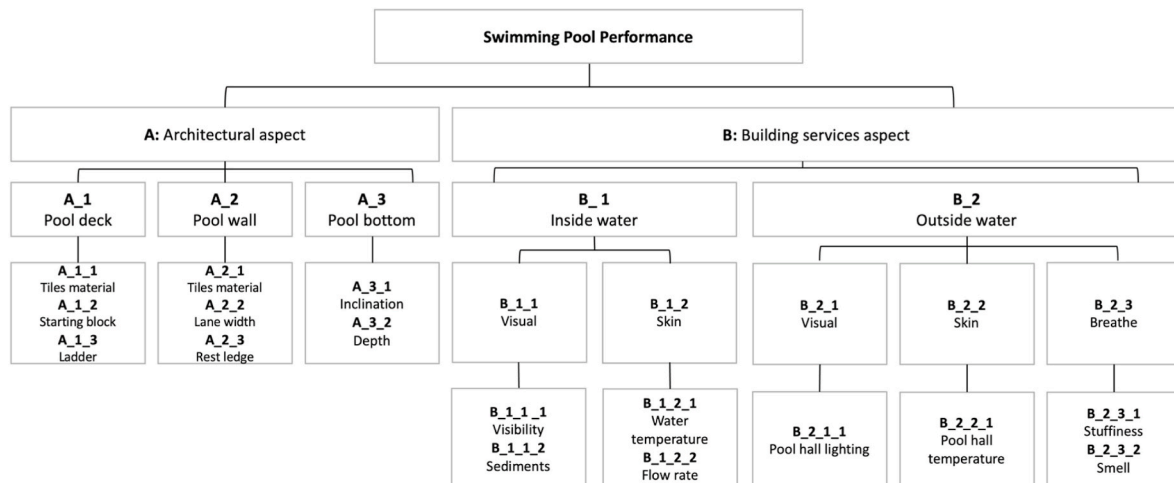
**Swimming Pool Performance**

**A:** Architectural aspect

**B:** Building services aspect

**A_1**
Pool deck

**A_2**
Pool wall

**A_3**
Pool bottom

**B_ 1**
Inside water

**B_2**
Outside water

**A_1_1**
Tiles material
**A_1_2**
Starting block
**A_1_3**
Ladder

**A_2_1**
Tiles material
**A_2_2**
Lane width
**A_2_3**
Rest ledge

**A_3_1**
Inclination
**A_3_2**
Depth

**B_1_1**
Visual

**B_1_2**
Skin

**B_2_1**
Visual

**B_2_2**
Skin

**B_2_3**
Breathe

**B_1_1 _1**
Visibility
**B_1_1_2**
Sediments

**B_1_2_1**
Water temperature
**B_1_2_2**
Flow rate

**B_2_1_1**
Pool hall lighting

**B_2_2_1**
Pool hall temperature

**B_2_3_1**
Stuffiness
**B_2_3_2**
Smell